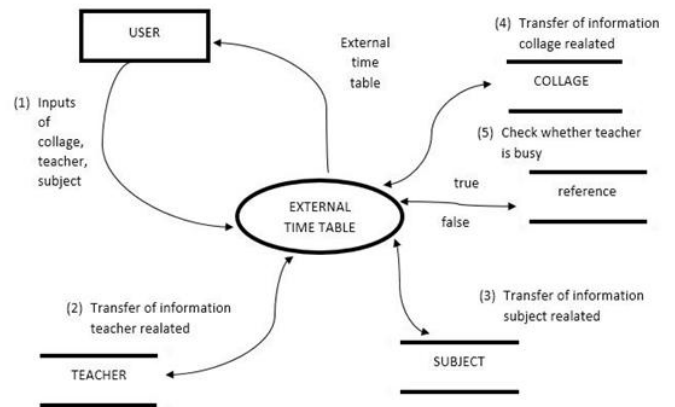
USER

External time table

(4) Transfer of information collage realated

COLLAGE

(1) Inputs of collage, teacher, subject

(5) Check whether teacher is busy

true

reference

EXTERNAL TIME TABLE

false

(2) Transfer of information teacher realated

(3) Transfer of information subject realated

SUBJECT

TEACHER